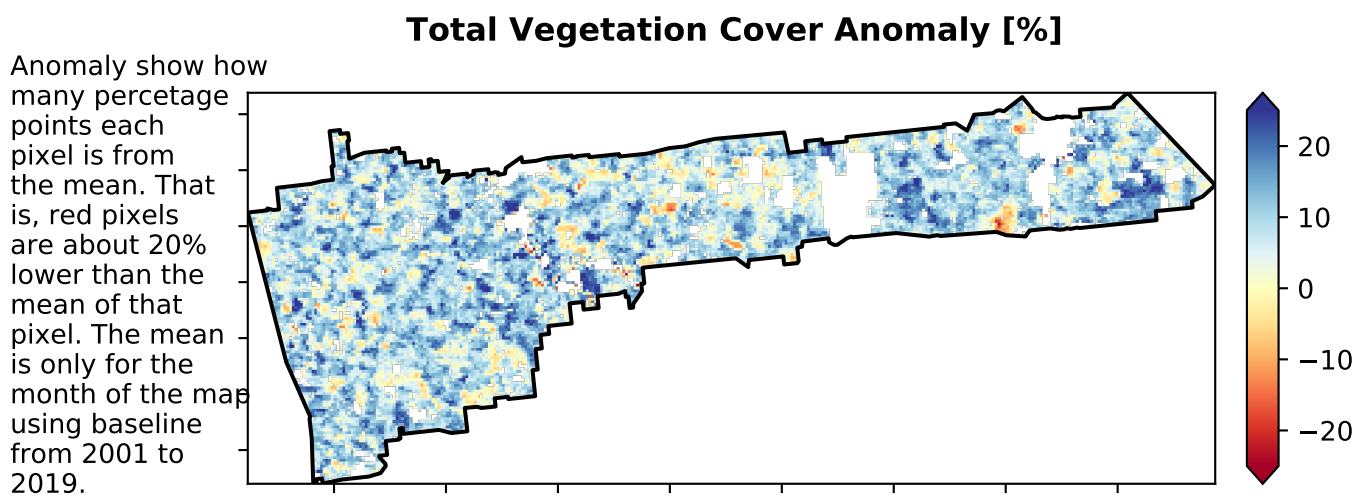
Total Vegetation Cover Anomaly [%]

Anomaly show how many percetage points each pixel is from the mean. That is, red pixels are about 20% lower than the mean of that pixel. The mean is only for the month of the map using baseline from 2001 to 2019.

20
10
0
−10
−20